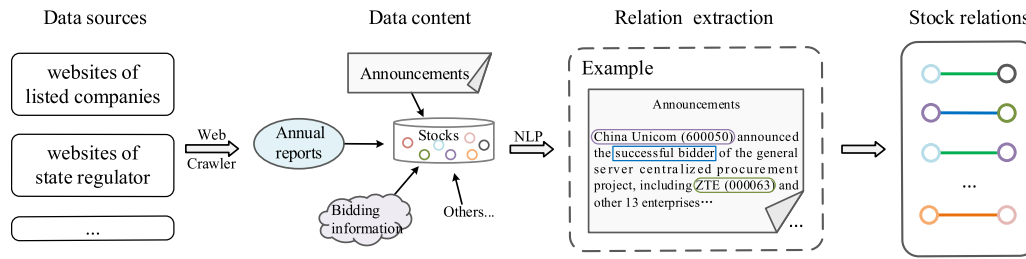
Data sources

websites of listed companies

websites of state regulator

...

Web Crawler

Data content

Announcements

Annual reports

Stocks

Bidding information

Others...

NLP

Relation extraction

Example

Announcements

China Unicom (600050) announced the successful bidder of the general server centralized procurement project, including ZTE (000063) and other 13 enterprises···

...

Stock relations

...